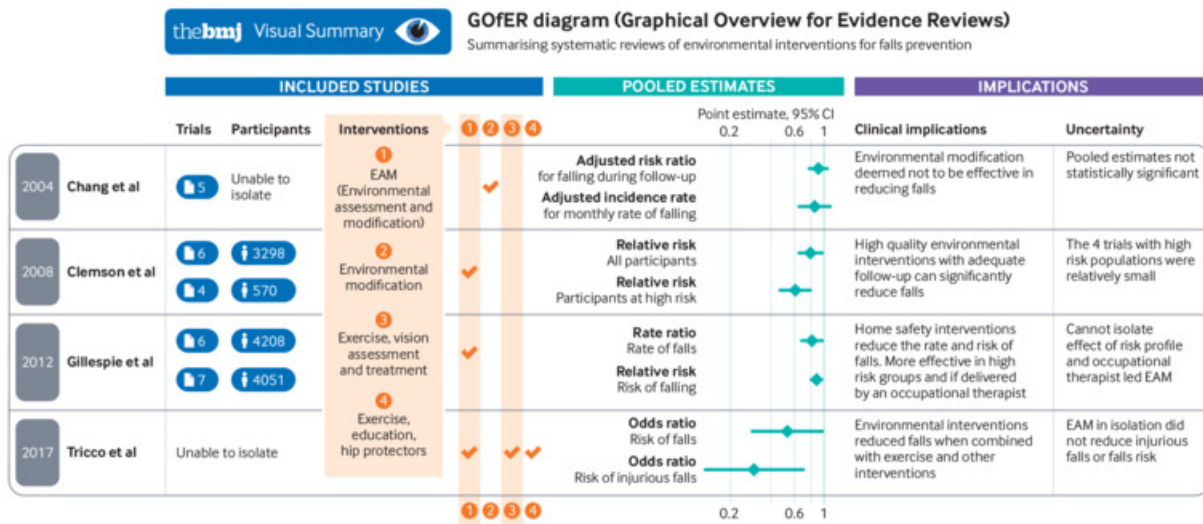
thebmj Visual Summary

GOfER diagram (Graphical Overview for Evidence Reviews)

Summarising systematic reviews of environmental interventions for falls prevention

INCLUDED STUDIES | POOLED ESTIMATES | IMPLICATIONS

Trials | Participants | Interventions | 1 2 3 4 | Point estimate, 95% CI 0.2 0.6 1 | Clinical implications | Uncertainty

1 EAM (Environmental assessment and modification)

2 Environmental modification

3 Exercise, vision assessment and treatment

4 Exercise, education, hip protectors

2004 Chang et al | 5 | Unable to isolate | ✔ (2) | Adjusted risk ratio for falling during follow-up; Adjusted incidence rate for monthly rate of falling | Environmental modification deemed not to be effective in reducing falls | Pooled estimates not statistically significant

2008 Clemson et al | 6 | 3298; 4 | 570 | ✔ (1) | Relative risk All participants; Relative risk Participants at high risk | High quality environmental interventions with adequate follow-up can significantly reduce falls | The 4 trials with high risk populations were relatively small

2012 Gillespie et al | 6 | 4208; 7 | 4051 | ✔ (1) | Rate ratio Rate of falls; Relative risk Risk of falling | Home safety interventions reduce the rate and risk of falls. More effective in high risk groups and if delivered by an occupational therapist | Cannot isolate effect of risk profile and occupational therapist led EAM

2017 Tricco et al | Unable to isolate | ✔ (1) ✔ (3) ✔ (4) | Odds ratio Risk of falls; Odds ratio Risk of injurious falls | Environmental interventions reduced falls when combined with exercise and other interventions | EAM in isolation did not reduce injurious falls or falls risk

1 2 3 4 | 0.2 0.6 1